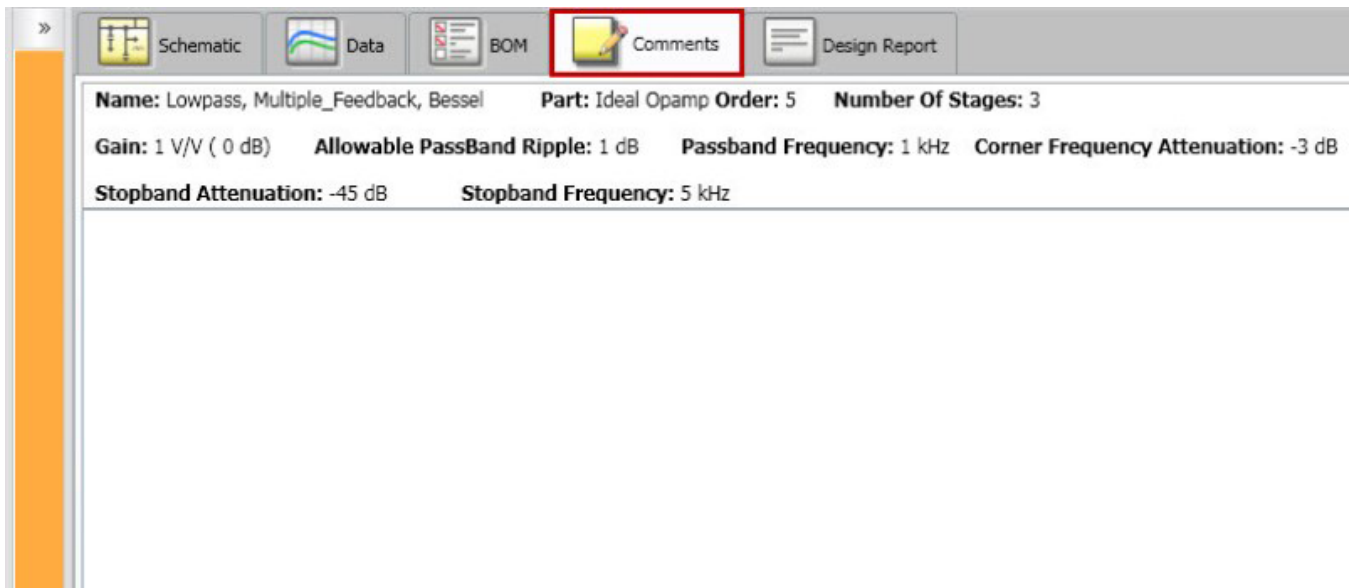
»

Schematic Data BOM Comments Design Report

Name: Lowpass, Multiple_Feedback, Bessel Part: Ideal Opamp Order: 5 Number Of Stages: 3

Gain: 1 V/V ( 0 dB) Allowable PassBand Ripple: 1 dB Passband Frequency: 1 kHz Corner Frequency Attenuation: -3 dB

Stopband Attenuation: -45 dB Stopband Frequency: 5 kHz